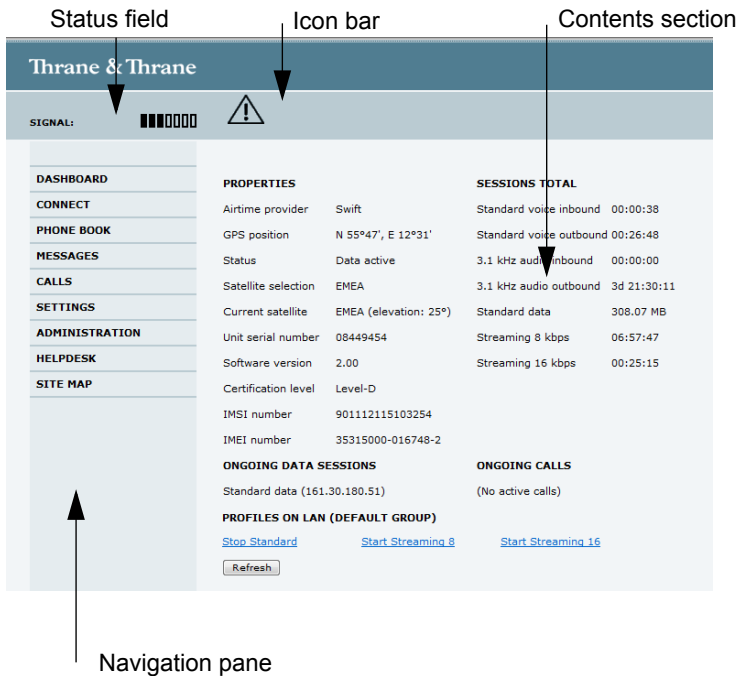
Status field

Icon bar

Contents section

Thrane & Thrane

SIGNAL:

DASHBOARD
CONNECT
PHONE BOOK
MESSAGES
CALLS
SETTINGS
ADMINISTRATION
HELPDESK
SITE MAP

PROPERTIES

| | |
|---|---|
| Airtime provider | Swift |
| GPS position | N 55°47', E 12°31' |
| Status | Data active |
| Satellite selection | EMEA |
| Current satellite | EMEA (elevation: 25°) |
| Unit serial number | 08449454 |
| Software version | 2.00 |
| Certification level | Level-D |
| IMSI number | 901112115103254 |
| IMEI number | 35315000-016748-2 |

SESSIONS TOTAL

| | |
|---|---|
| Standard voice inbound | 00:00:38 |
| Standard voice outbound | 00:26:48 |
| 3.1 kHz audio inbound | 00:00:00 |
| 3.1 kHz audio outbound | 3d 21:30:11 |
| Standard data | 308.07 MB |
| Streaming 8 kbps | 06:57:47 |
| Streaming 16 kbps | 00:25:15 |

ONGOING DATA SESSIONS

Standard data (161.30.180.51)

ONGOING CALLS

(No active calls)

PROFILES ON LAN (DEFAULT GROUP)

Stop Standard Start Streaming 8 Start Streaming 16

Refresh

Navigation pane